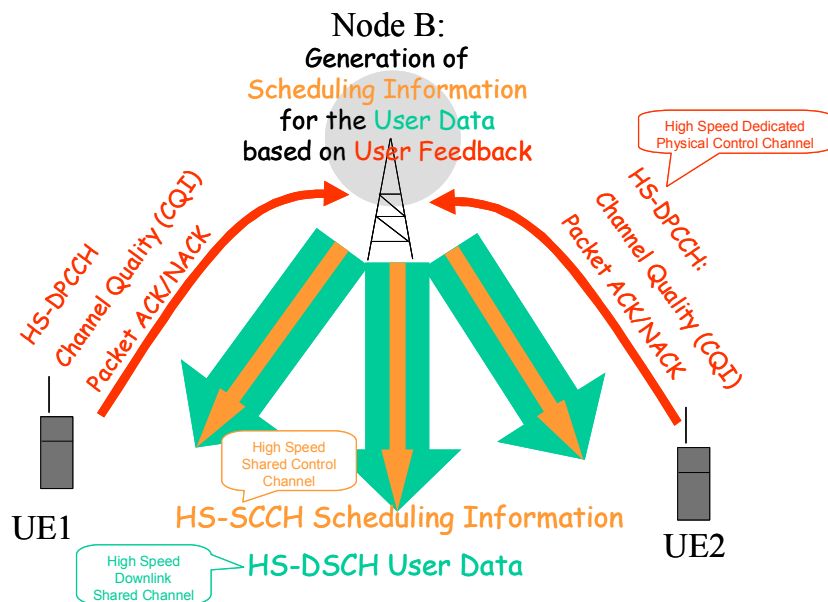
Node B:
Generation of
Scheduling Information
for the User Data
based on User Feedback

High Speed Dedicated Physical Control Channel

HS-DPCCH
Channel Quality (CQI)
Packet ACK/NACK

HS-DPCCH:
Channel Quality (CQI)
Packet ACK/NACK

High Speed Shared Control Channel

UE1

HS-SCCH Scheduling Information

High Speed Downlink Shared Channel

HS-DSCH User Data

UE2